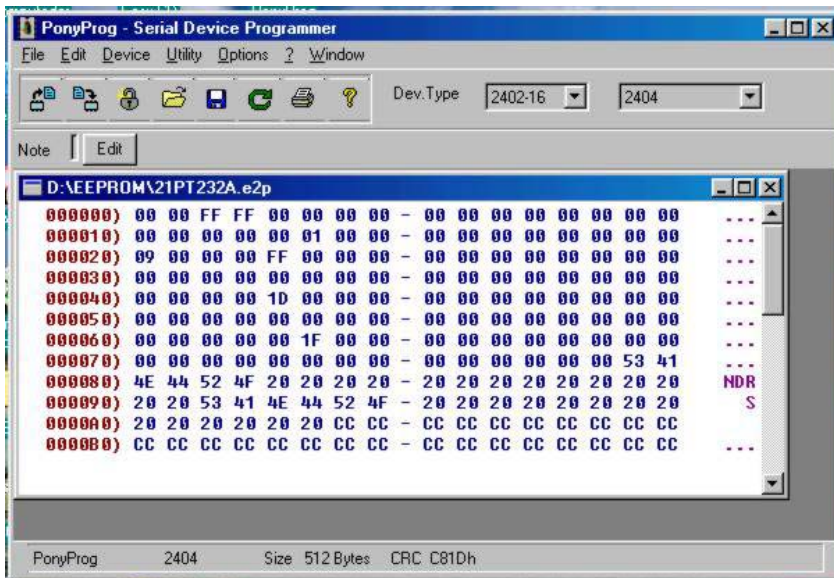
PonyProg - Serial Device Programmer

File Edit Device Utility Options ? Window

Dev.Type 2402-16 2404

Note Edit

D:\EEPROM\21PT232A.e2p

| | | | |
|---|---|---|---|
| 000000) | 00 00 FF FF 00 00 00 00 | - 00 00 00 00 00 00 00 00 | ... |
| 000010) | 00 00 00 00 00 01 00 00 | - 00 00 00 00 00 00 00 00 | ... |
| 000020) | 09 00 00 00 FF 00 00 00 | - 00 00 00 00 00 00 00 00 | ... |
| 000030) | 00 00 00 00 00 00 00 00 | - 00 00 00 00 00 00 00 00 | ... |
| 000040) | 00 00 00 00 1D 00 00 00 | - 00 00 00 00 00 00 00 00 | ... |
| 000050) | 00 00 00 00 00 00 00 00 | - 00 00 00 00 00 00 00 00 | ... |
| 000060) | 00 00 00 00 00 1F 00 00 | - 00 00 00 00 00 00 00 00 | ... |
| 000070) | 00 00 00 00 00 00 00 00 | - 00 00 00 00 00 00 53 41 | ... |
| 000080) | 4E 44 52 4F 20 20 20 20 | - 20 20 20 20 20 20 20 20 | NDR |
| 000090) | 20 20 53 41 4E 44 52 4F | - 20 20 20 20 20 20 20 20 | S |
| 0000A0) | 20 20 20 20 20 20 CC CC | - CC CC CC CC CC CC CC CC | |
| 0000B0) | CC CC CC CC CC CC CC CC | - CC CC CC CC CC CC CC CC | ... |

PonyProg 2404 Size 512 Bytes CRC C81Dh